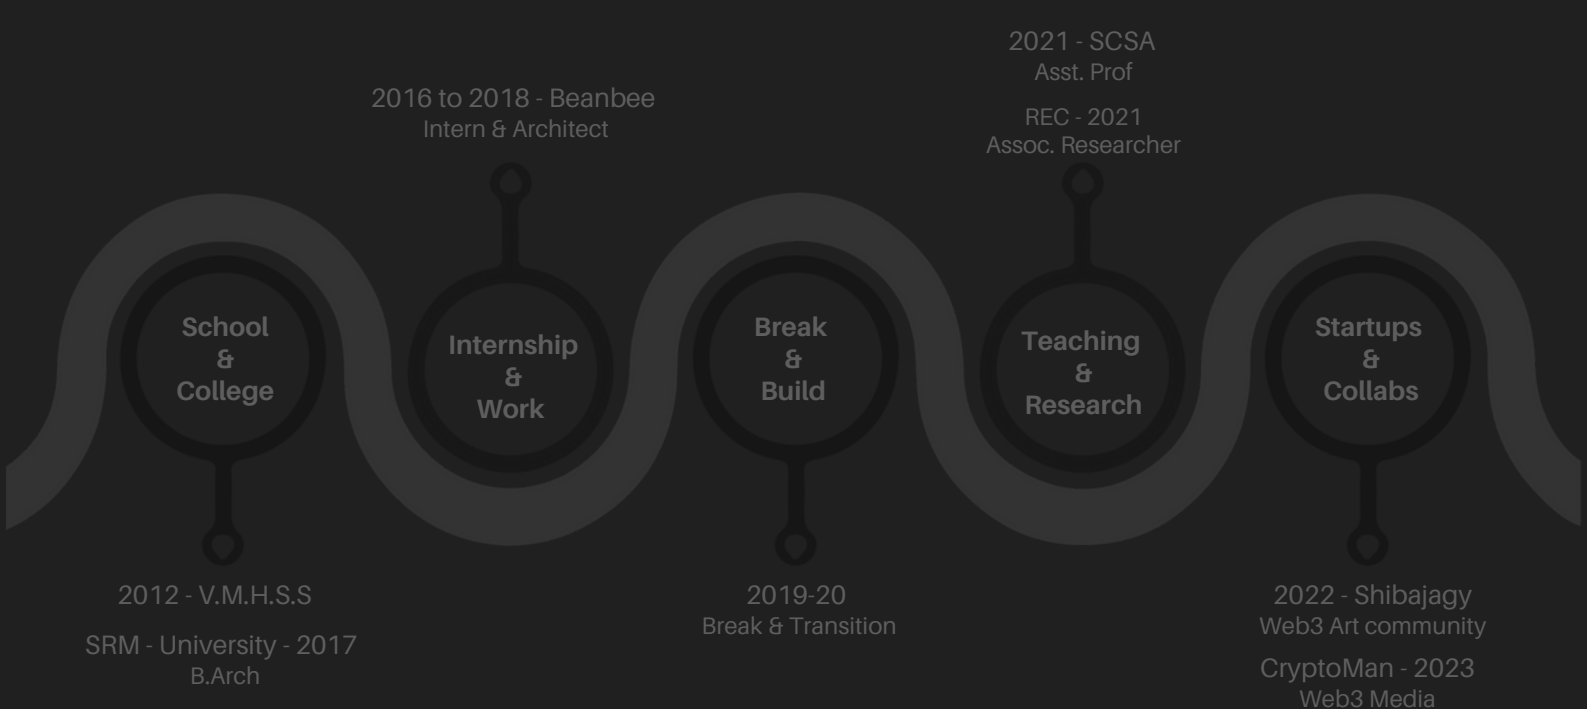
2021 - SCSA
Asst. Prof

REC - 2021
Assoc. Researcher

2016 to 2018 - Beanbee
Intern & Architect

School
&
College

Internship
&
Work

Break
&
Build

Teaching
&
Research

Startups
&
Collabs

2012 - V.M.H.S.S

SRM - University - 2017
B.Arch

2019-20
Break & Transition

2022 - Shibajagy
Web3 Art community

CryptoMan - 2023
Web3 Media